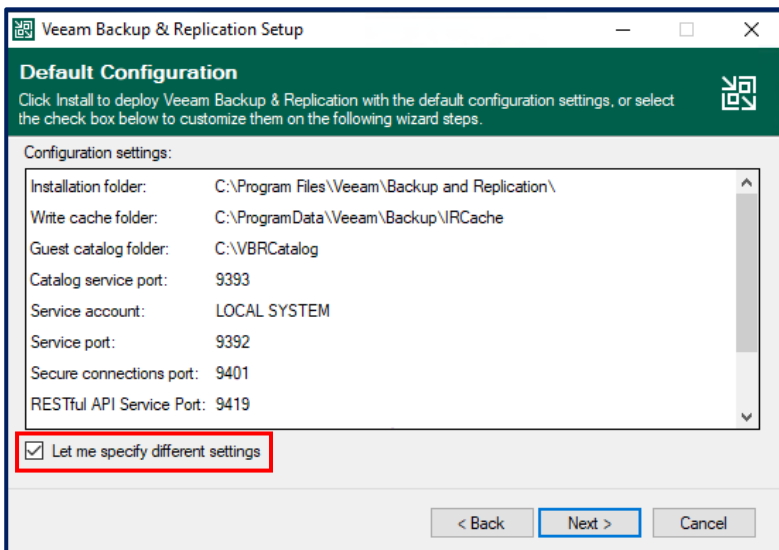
Veeam Backup & Replication Setup

Default Configuration

Click Install to deploy Veeam Backup & Replication with the default configuration settings, or select the check box below to customize them on the following wizard steps.

Configuration settings:

| | |
|---|---|
| Installation folder: | C:\Program Files\Veeam\Backup and Replication\ |
| Write cache folder: | C:\ProgramData\Veeam\Backup\IRCache |
| Guest catalog folder: | C:\VBRCatalog |
| Catalog service port: | 9393 |
| Service account: | LOCAL SYSTEM |
| Service port: | 9392 |
| Secure connections port: | 9401 |
| RESTful API Service Port: | 9419 |

Let me specify different settings

< Back    Next >    Cancel